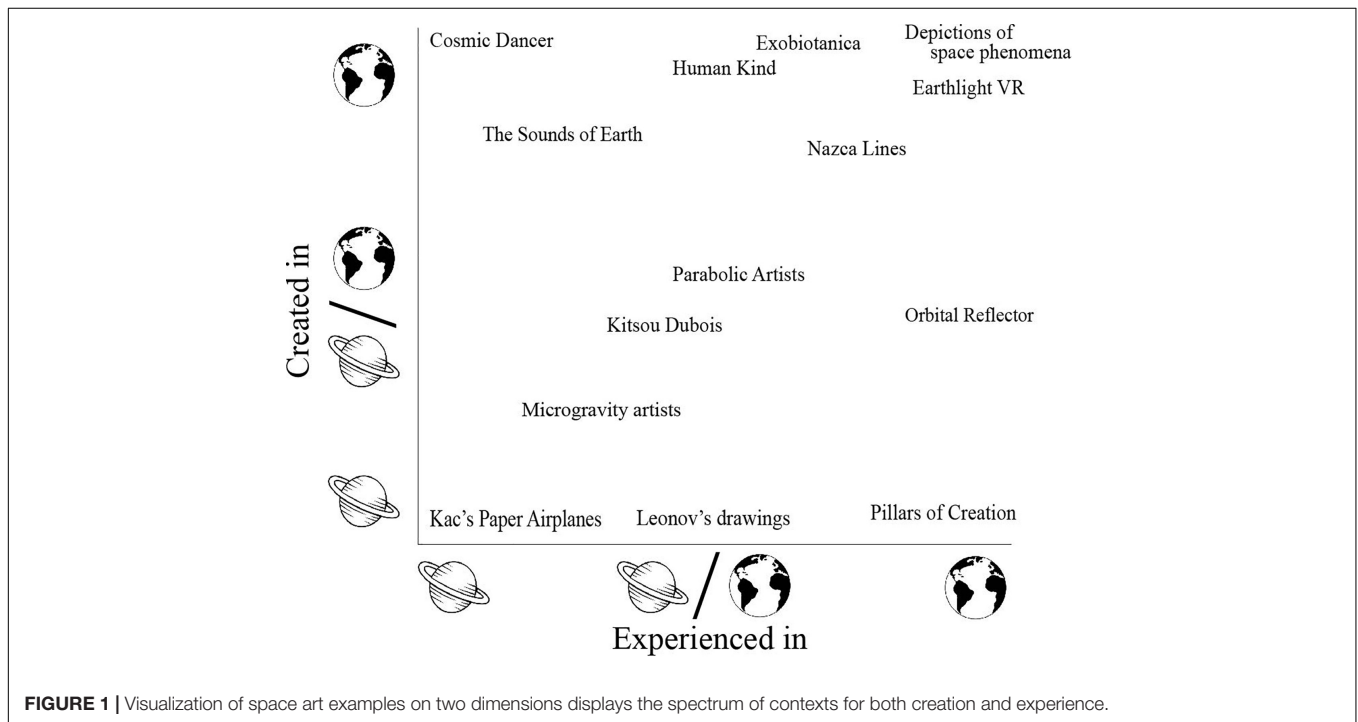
Cosmic Dancer

Exobiotanica

Depictions of space phenomena

Human Kind

Earthlight VR

The Sounds of Earth

Nazca Lines

Created in /

Parabolic Artists

Kitsou Dubois

Orbital Reflector

Microgravity artists

Kac's Paper Airplanes

Leonov's drawings

Pillars of Creation

/

Experienced in

**FIGURE 1 |** Visualization of space art examples on two dimensions displays the spectrum of contexts for both creation and experience.